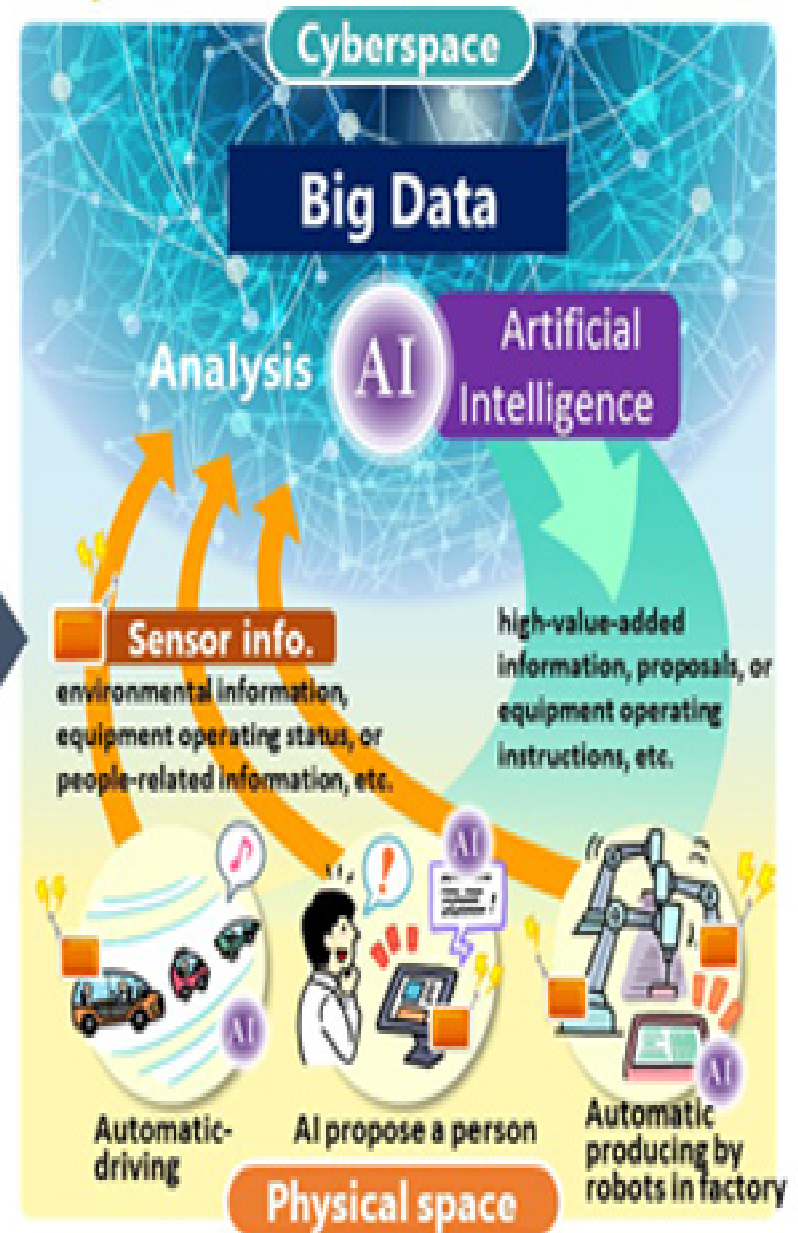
Cyberspace

Big Data

Analysis

AI

Artificial Intelligence

Sensor info.

environmental information, equipment operating status, or people-related information, etc.

high-value-added information, proposals, or equipment operating instructions, etc.

AI

AI

AI

Automatic-driving

AI propose a person

Automatic producing by robots in factory

Physical space